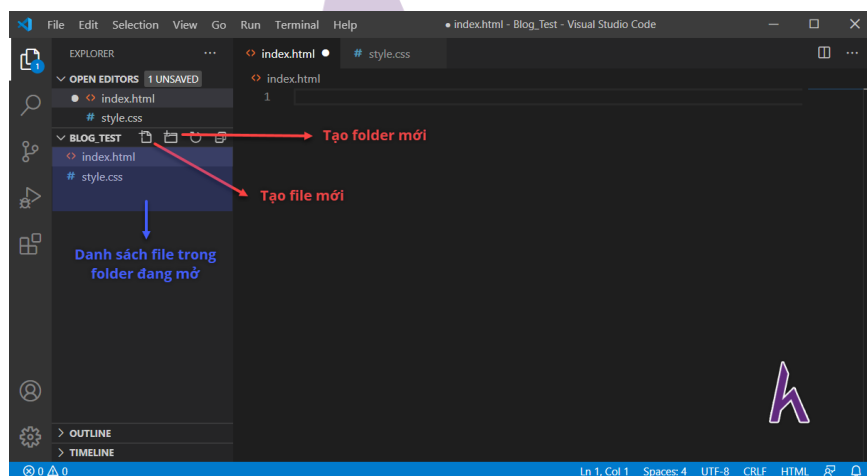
File Edit Selection View Go Run Terminal Help

● index.html - Blog_Test - Visual Studio Code

EXPLORER ···

OPEN EDITORS 1 UNSAVED

● index.html

# style.css

BLOG_TEST

index.html

# style.css

index.html ●

# style.css

index.html

1

Tạo folder mới

Tạo file mới

Danh sách file trong folder đang mở

1

> OUTLINE

> TIMELINE

⊗ 0 ⚠ 0

Ln 1, Col 1 Spaces: 4 UTF-8 CRLF HTML